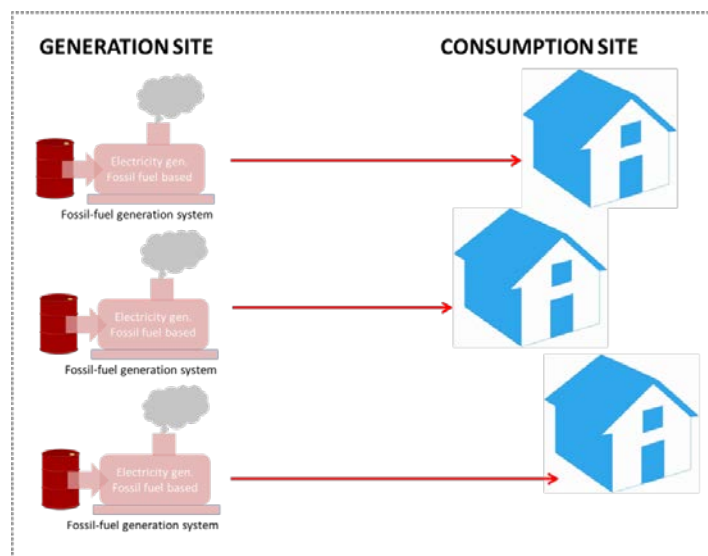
GENERATION SITE

CONSUMPTION SITE

Electricity gen.
Fossil fuel based

Fossil-fuel generation system

Electricity gen.
Fossil fuel based

Fossil-fuel generation system

Electricity gen.
Fossil fuel based

Fossil-fuel generation system